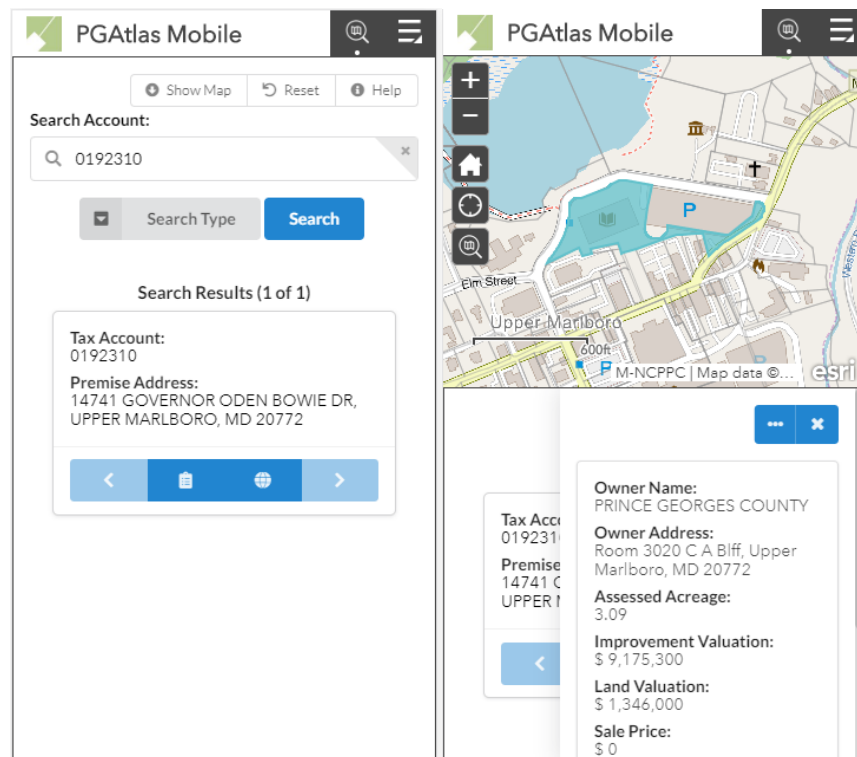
PGAtlas Mobile

Show Map
Reset
Help

Search Account:

0192310

Search Type
Search

Search Results (1 of 1)

Tax Account:
0192310
Premise Address:
14741 GOVERNOR ODEN BOWIE DR, UPPER MARLBORO, MD 20772

PGAtlas Mobile

+
−
P
Elm Street
Upper Marlboro
600ft
P
M-NCPPC | Map data ©...
esri

Tax Acc
019231
Premise
14741 G
UPPER M

Owner Name:
PRINCE GEORGES COUNTY
Owner Address:
Room 3020 C A Blff, Upper Marlboro, MD 20772
Assessed Acreage:
3.09
Improvement Valuation:
$ 9,175,300
Land Valuation:
$ 1,346,000
Sale Price:
$ 0